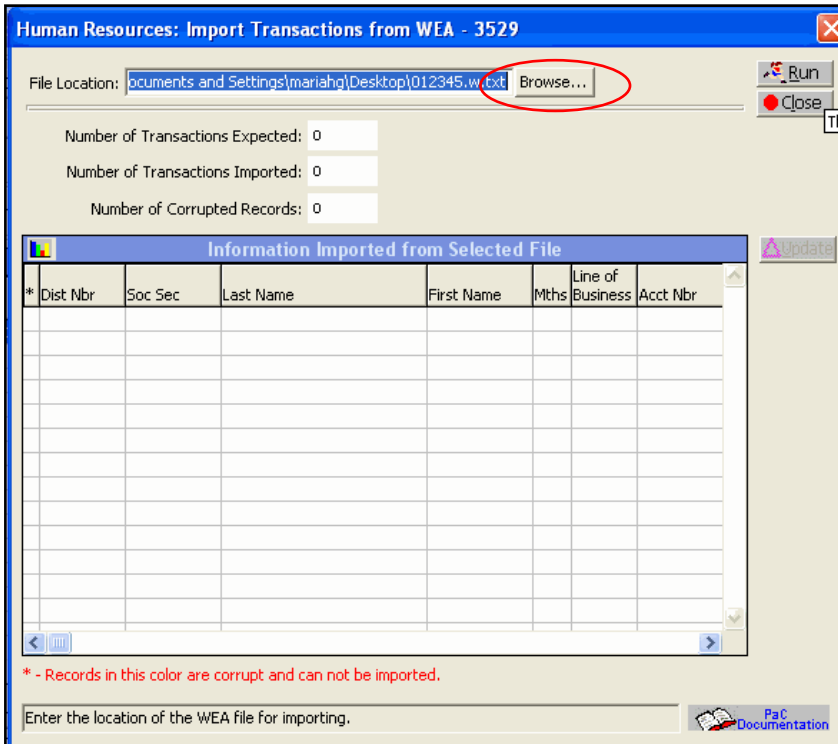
Human Resources: Import Transactions from WEA - 3529

File Location: ocuments and Settings\mariahg\Desktop\012345.w.txt Browse...

Run
Close
Tl

Number of Transactions Expected: 0

Number of Transactions Imported: 0

Number of Corrupted Records: 0

Information Imported from Selected File

Update

| * | Dist Nbr | Soc Sec | Last Name | First Name | Mths | Line of Business | Acct Nbr |
|---|---|---|---|---|---|---|---|
| | | | | | | | |

* - Records in this color are corrupt and can not be imported.

Enter the location of the WEA file for importing.

PaC Documentation